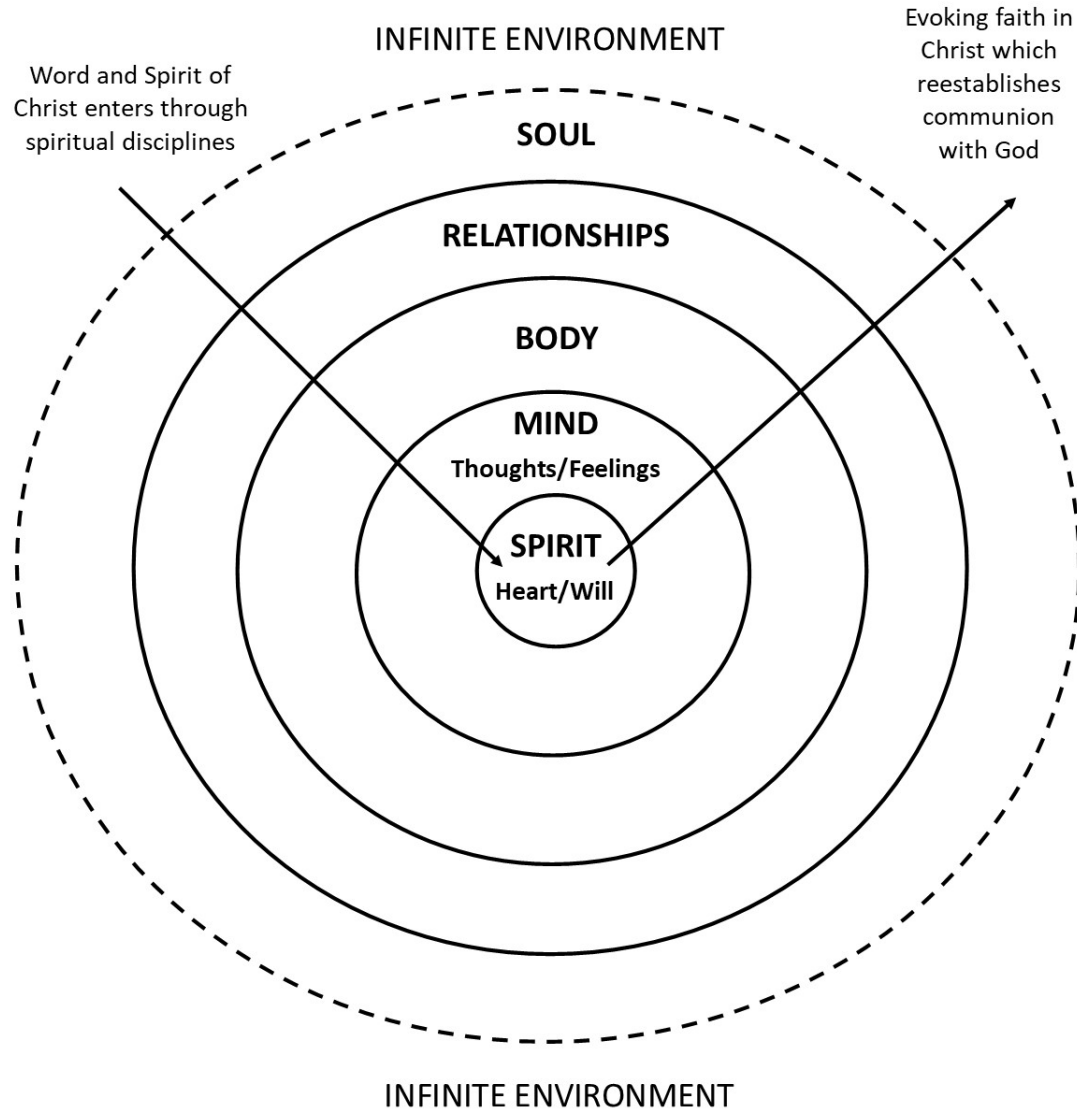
INFINITE ENVIRONMENT

Word and Spirit of Christ enters through spiritual disciplines

Evoking faith in Christ which reestablishes communion with God

SOUL

RELATIONSHIPS

BODY

MIND

Thoughts/Feelings

SPIRIT

Heart/Will

INFINITE ENVIRONMENT